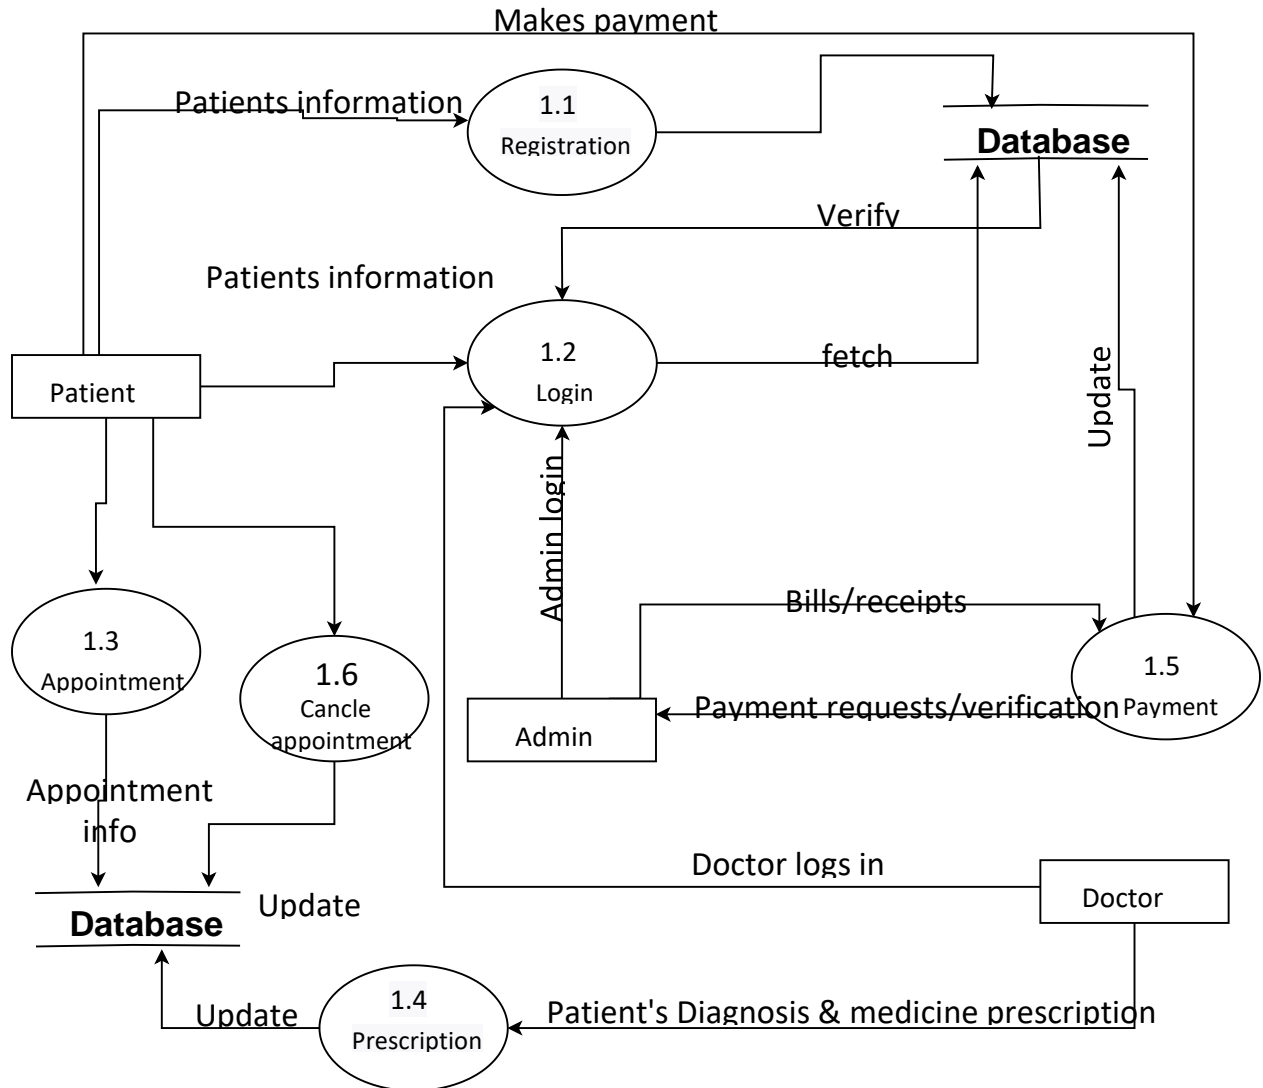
Makes payment

Patients information

1.1
Registration

Database

Verify

Patients information

1.2
Login

fetch

Update

Patient

Admin login

1.3
Appointment

1.6
Cancle appointment

Bills/receipts

1.5
Payment

Admin

Payment requests/verification

Appointment info

Doctor logs in

Doctor

Database

Update

Update

1.4
Prescription

Patient's Diagnosis & medicine prescription